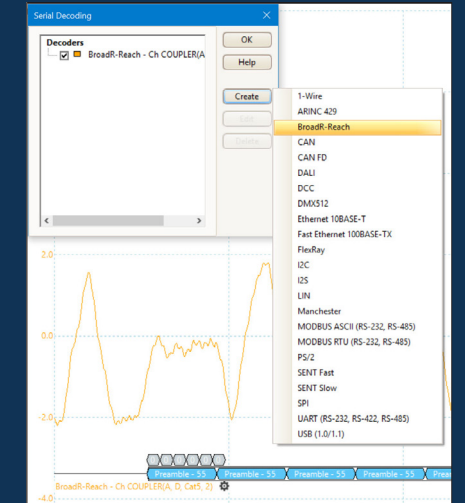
Serial Decoding

Decoders

BroadR-Reach - Ch COUPLER(A

OK

Help

Create

Edit

Delete

1-Wire
ARINC 429
BroadR-Reach
CAN
CAN FD
DALI
DCC
DMX512
Ethernet 10BASE-T
Fast Ethernet 100BASE-TX
FlexRay
I2C
I2S
LIN
Manchester
MODBUS ASCII (RS-232, RS-485)
MODBUS RTU (RS-232, RS-485)
PS/2
SENT Fast
SENT Slow
SPI
UART (RS-232, RS-422, RS-485)
USB (1.0/1.1)

2.0

0.0

-2.0

-4.0

Preamble - 55
Preamble - 55
Preamble - 55
Preamble - 55
Preamble - 55

BroadR-Reach - Ch COUPLER(A, D, Cat5, 2)